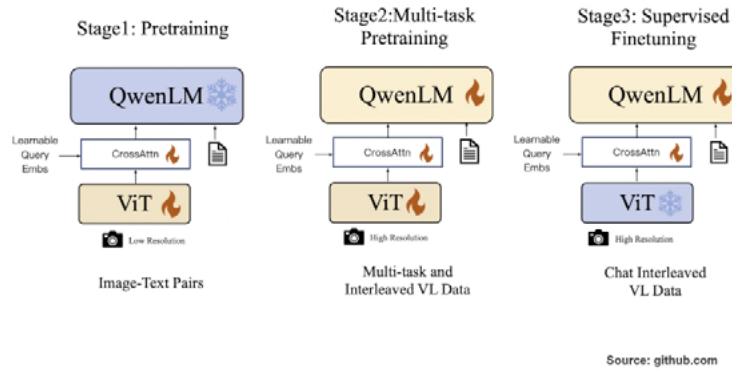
Stage1: Pretraining

QwenLM

Learnable Query Embs

CrossAttn

ViT

Low Resolution

Image-Text Pairs

Stage2:Multi-task Pretraining

QwenLM

Learnable Query Embs

CrossAttn

ViT

High Resolution

Multi-task and Interleaved VL Data

Stage3: Supervised Finetuning

QwenLM

Learnable Query Embs

CrossAttn

ViT

High Resolution

Chat Interleaved VL Data

Source: github.com